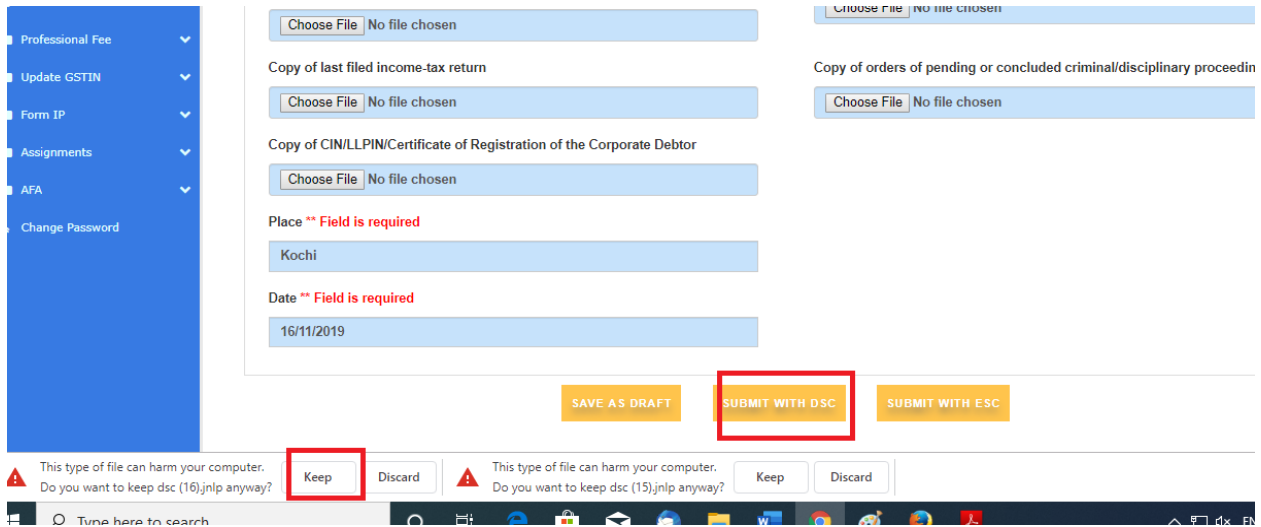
Professional Fee
Update GSTIN
Form IP
Assignments
AFA
Change Password

Choose File No file chosen

Choose File No file chosen

Copy of last filed income-tax return

Choose File No file chosen

Copy of orders of pending or concluded criminal/disciplinary proceedin

Choose File No file chosen

Copy of CIN/LLPIN/Certificate of Registration of the Corporate Debtor

Choose File No file chosen

Place ** Field is required

Kochi

Date ** Field is required

16/11/2019

SAVE AS DRAFT
SUBMIT WITH DSC
SUBMIT WITH ESC

This type of file can harm your computer.
Do you want to keep dsc (16).jnlp anyway?
Keep
Discard

This type of file can harm your computer.
Do you want to keep dsc (15).jnlp anyway?
Keep
Discard

Type here to search